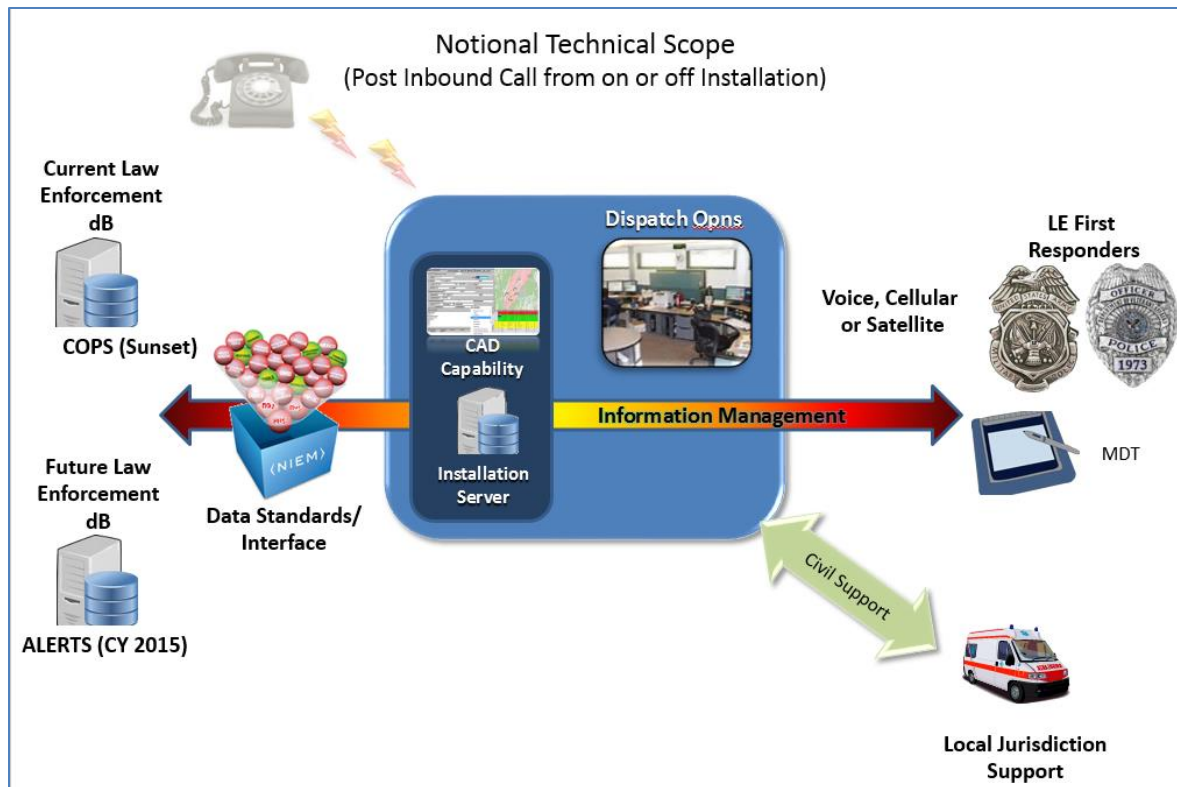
Notional Technical Scope
(Post Inbound Call from on or off Installation)

Current Law Enforcement dB

COPS (Sunset)

Future Law Enforcement dB

ALERTS (CY 2015)

NIEM

Data Standards/ Interface

Dispatch Opns

CAD Capability

Installation Server

Information Management

Voice, Cellular or Satellite

LE First Responders

OFFICER
POLICE
1973

MDT

Civil Support

Local Jurisdiction Support